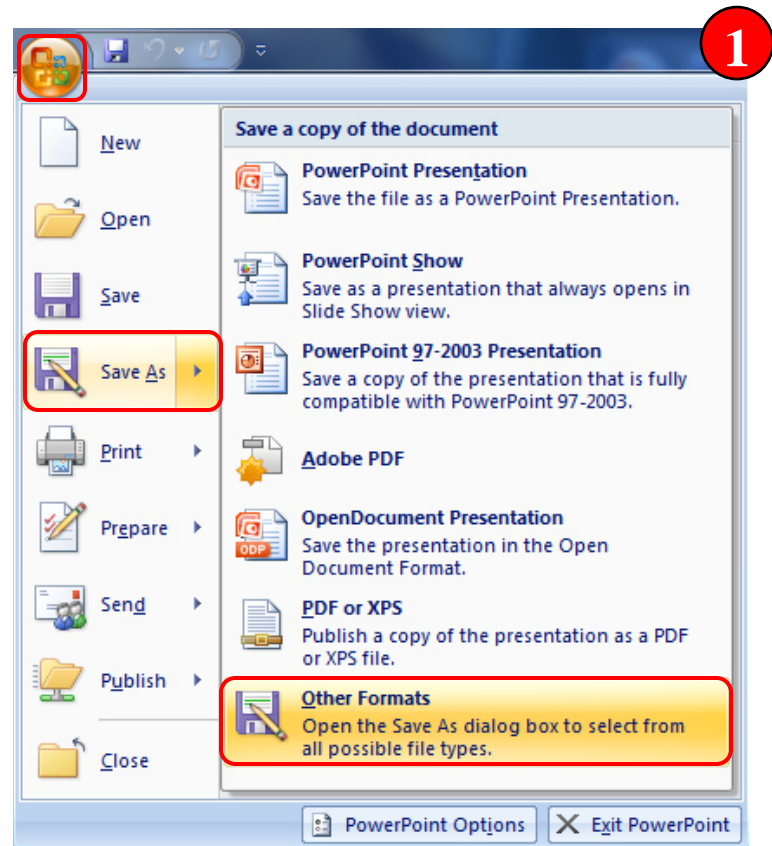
1

New

Open

Save

Save As

Print

Prepare

Send

Publish

Close

Save a copy of the document

PowerPoint Presentation
Save the file as a PowerPoint Presentation.

PowerPoint Show
Save as a presentation that always opens in Slide Show view.

PowerPoint 97-2003 Presentation
Save a copy of the presentation that is fully compatible with PowerPoint 97-2003.

Adobe PDF

OpenDocument Presentation
Save the presentation in the Open Document Format.

PDF or XPS
Publish a copy of the presentation as a PDF or XPS file.

Other Formats
Open the Save As dialog box to select from all possible file types.

PowerPoint Options

Exit PowerPoint